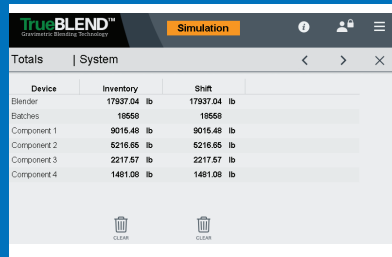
TrueBLEND™
Gravimetric Blending Technology

Simulation

Totals | System

| Device | Inventory | Shift |
|---|---|---|
| Blender | 17937.04 lb | 17937.04 lb |
| Batches | 18558 | 18558 |
| Component 1 | 9015.48 lb | 9015.48 lb |
| Component 2 | 5216.65 lb | 5216.65 lb |
| Component 3 | 2217.57 lb | 2217.57 lb |
| Component 4 | 1481.08 lb | 1481.08 lb |

CLEAR
CLEAR